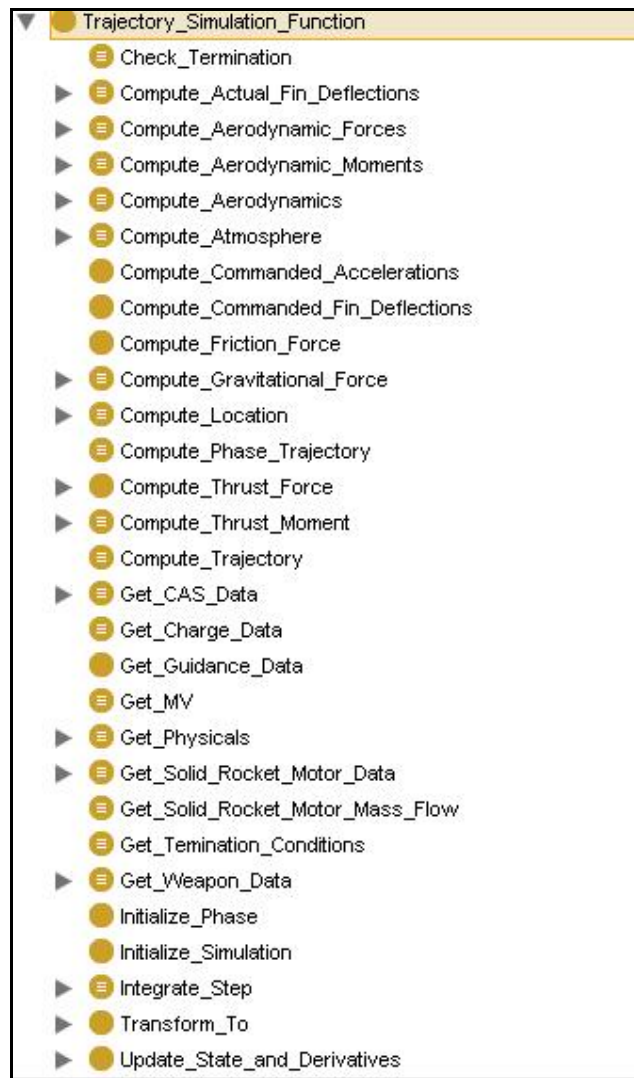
Trajectory_Simulation_Function
Check_Termination
Compute_Actual_Fin_Deflections
Compute_Aerodynamic_Forces
Compute_Aerodynamic_Moments
Compute_Aerodynamics
Compute_Atmosphere
Compute_Commanded_Accelerations
Compute_Commanded_Fin_Deflections
Compute_Friction_Force
Compute_Gravitational_Force
Compute_Location
Compute_Phase_Trajectory
Compute_Thrust_Force
Compute_Thrust_Moment
Compute_Trajectory
Get_CAS_Data
Get_Charge_Data
Get_Guidance_Data
Get_MV
Get_Physicals
Get_Solid_Rocket_Motor_Data
Get_Solid_Rocket_Motor_Mass_Flow
Get_Temination_Conditions
Get_Weapon_Data
Initialize_Phase
Initialize_Simulation
Integrate_Step
Transform_To
Update_State_and_Derivatives